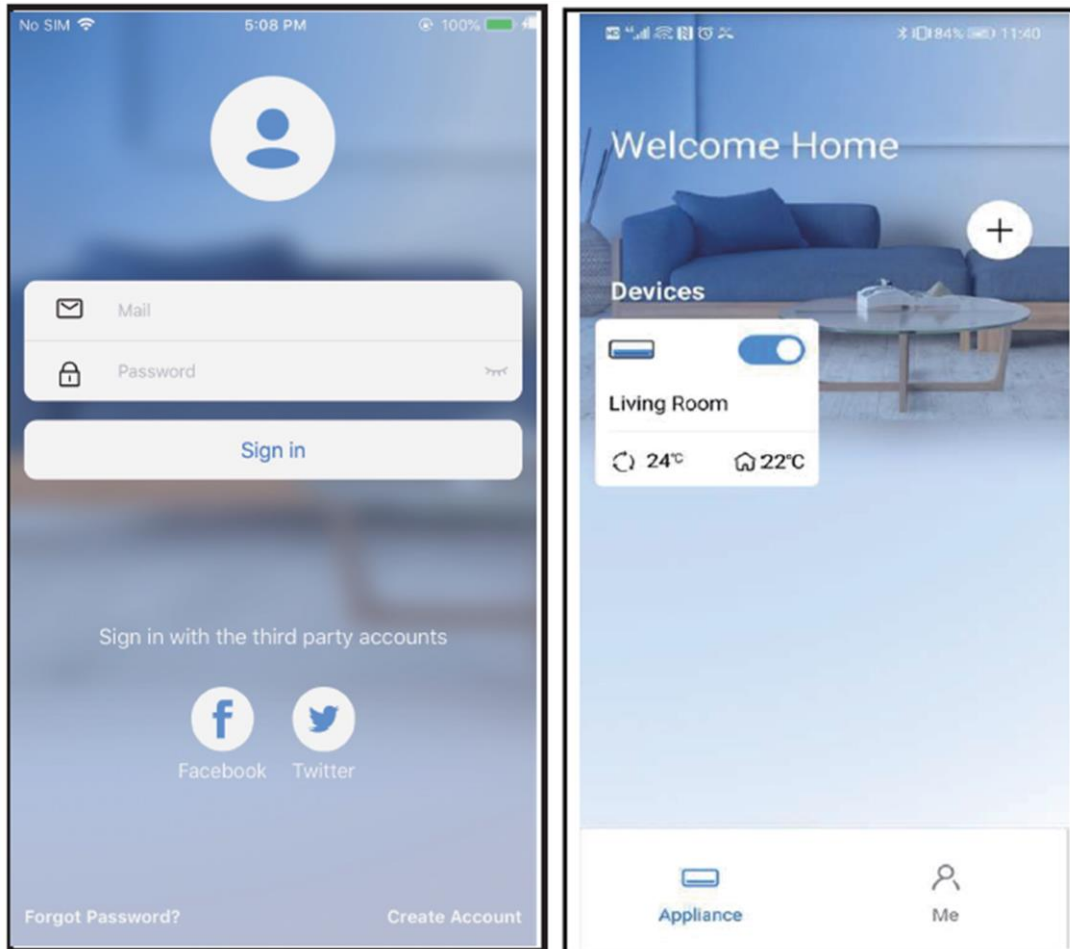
No SIM 5:08 PM 100%

Mail

Password

Sign in

Sign in with the third party accounts

f
Facebook

Twitter

Forgot Password?

Create Account

84% 11:40

Welcome Home

+

Devices

Living Room

24°C

22°C

Appliance

Me